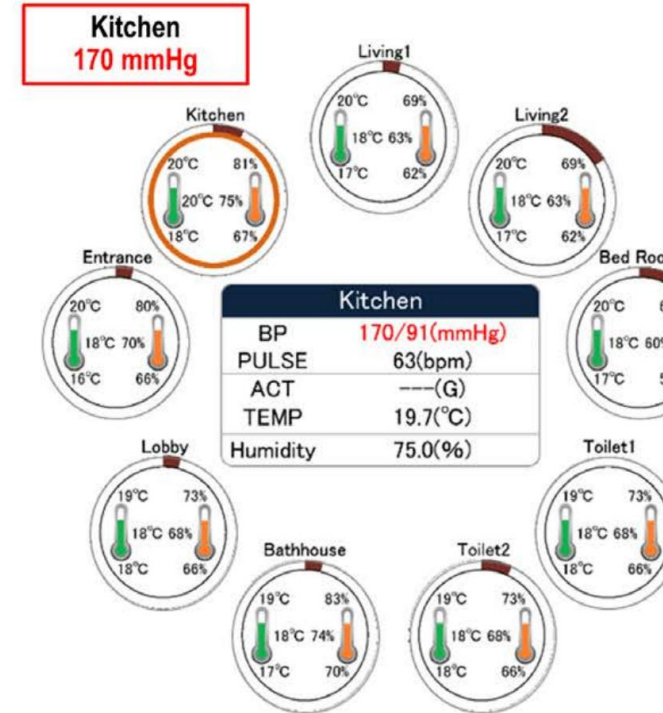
Kitchen
170 mmHg

Living1
20°C 69%
18°C 63%
17°C 62%

Kitchen
20°C 81%
20°C 75%
18°C 67%

Living2
20°C 69%
18°C 63%
17°C 62%

Entrance
20°C 80%
18°C 70%
16°C 66%

Bed Ro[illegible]
20°C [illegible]
18°C 60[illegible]
17°C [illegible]

| Kitchen | |
|---|---|
| BP | 170/91(mmHg) |
| PULSE | 63(bpm) |
| ACT | ---(G) |
| TEMP | 19.7(°C) |
| Humidity | 75.0(%) |

Lobby
19°C 73%
18°C 68%
18°C 66%

Toilet1
19°C 73%
18°C 68%
18°C 66%

Bathhouse
19°C 83%
18°C 74%
17°C 70%

Toilet2
19°C 73%
18°C 68%
18°C 66%